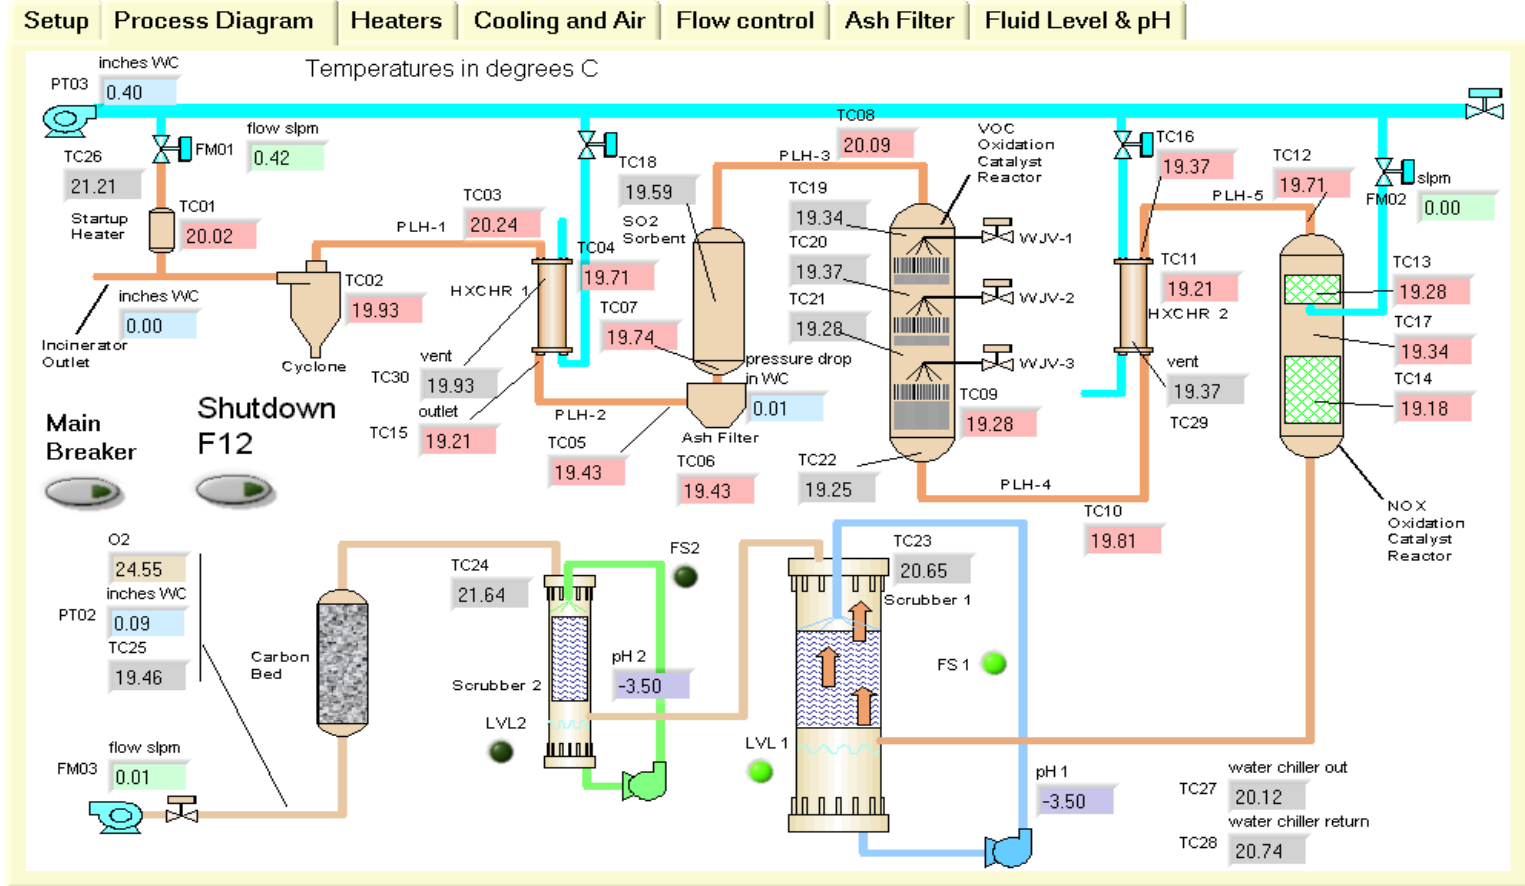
Setup | Process Diagram | Heaters | Cooling and Air | Flow control | Ash Filter | Fluid Level & pH

Temperatures in degrees C

inches WC
PT03 0.40
TC08 20.09
TC26 21.21
FM01
flow slpm 0.42
TC01 20.02
Startup Heater
TC03 20.24
PLH-1
TC18 19.59
PLH-3
TC19 19.34
VOC Oxidation Catalyst Reactor
TC16 19.37
TC12 19.71
PLH-5
FM02
slpm 0.00
SO2 Sorbent
TC04 19.71
TC02 19.93
HXCHR 1
TC20 19.37
WJV-1
TC11 19.21
TC13 19.28
inches WC 0.00
Incinerator Outlet
Cyclone
TC07 19.74
TC21 19.28
WJV-2
HXCHR 2
TC17 19.34
vent
TC30 19.93
pressure drop in WC 0.01
WJV-3
vent 19.37
TC14 19.18
Main Breaker
Shutdown F12
outlet
TC15 19.21
PLH-2
TC05 19.43
Ash Filter
TC06 19.43
TC09 19.28
TC29
TC22 19.25
PLH-4
TC10 19.81
NOX Oxidation Catalyst Reactor
O2 24.55
inches WC
PT02 0.09
TC25 19.46
TC24 21.64
FS2
TC23 20.65
Scrubber 1
Carbon Bed
pH 2 -3.50
Scrubber 2
FS 1
LVL2
LVL 1
flow slpm
FM03 0.01
pH 1 -3.50
water chiller out
TC27 20.12
water chiller return
TC28 20.74